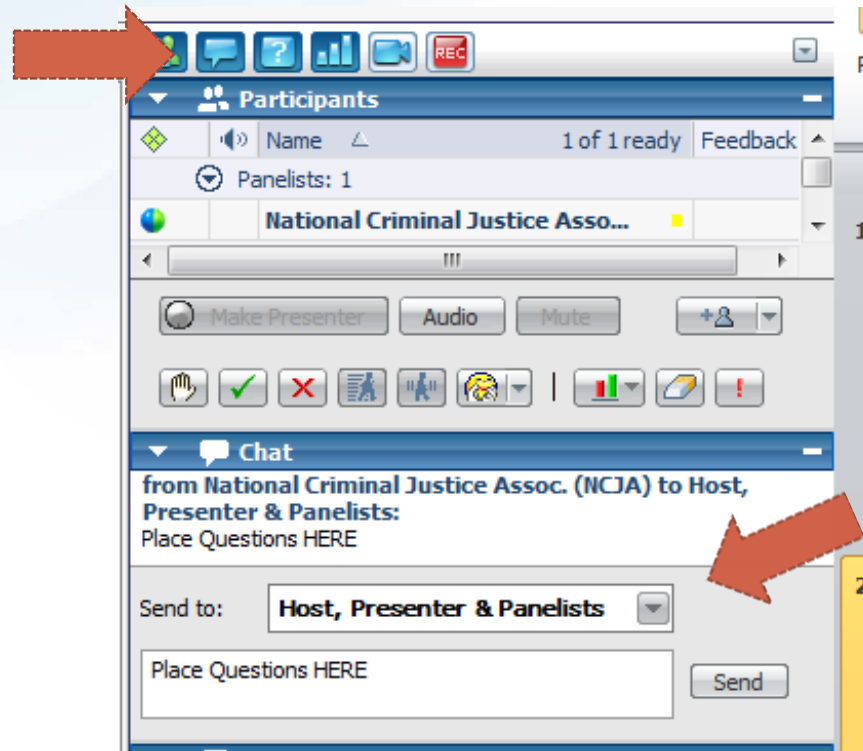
REC

Participants

| | Name | 1 of 1 ready | Feedback |
|---|---|---|---|
| | Panelists: 1 | | |
| | National Criminal Justice Asso... | | |

Make Presenter Audio Mute

Chat

from National Criminal Justice Assoc. (NCJA) to Host, Presenter & Panelists:
Place Questions HERE

Send to: Host, Presenter & Panelists

Place Questions HERE

Send